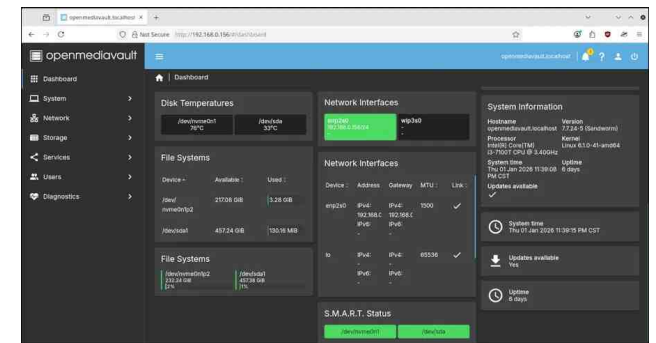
openmediavault.localhost ×  +

Not Secure  http://192.168.0.156/#/dashboard

openmediavault

openmediavault.localhost

Dashboard
System
Network
Storage
Services
Users
Diagnostics

Dashboard

Disk Temperatures

/dev/nvme0n1
76°C

/dev/sda
33°C

File Systems

| Device | Available | Used |
|---|---|---|
| /dev/nvme0n1p2 | 217.08 GiB | 3.26 GiB |
| /dev/sda1 | 457.24 GiB | 130.16 MiB |

File Systems

/dev/nvme0n1p2
232.24 GiB
2%

/dev/sda1
457.36 GiB
1%

Network Interfaces

enp2s0
192.168.0.156/24

wlp3s0

Network Interfaces

| Device | Address | Gateway | MTU | Link |
|---|---|---|---|---|
| enp2s0 | IPv4: 192.168.0... IPv6: - | IPv4: 192.168.0... IPv6: - | 1500 | ✓ |
| lo | IPv4: - IPv6: - | IPv4: - IPv6: - | 65536 | ✓ |

S.M.A.R.T. Status

/dev/nvme0n1

/dev/sda

System Information

Hostname
openmediavault.localhost

Version
7.7.24-5 (Sandworm)

Processor
Intel(R) Core(TM) i3-7100T CPU @ 3.40GHz

Kernel
Linux 6.1.0-41-amd64

System time
Thu 01 Jan 2026 11:39:08 PM CST

Uptime
6 days

Updates available

System time
Thu 01 Jan 2026 11:39:15 PM CST

Updates available
Yes

Uptime
6 days